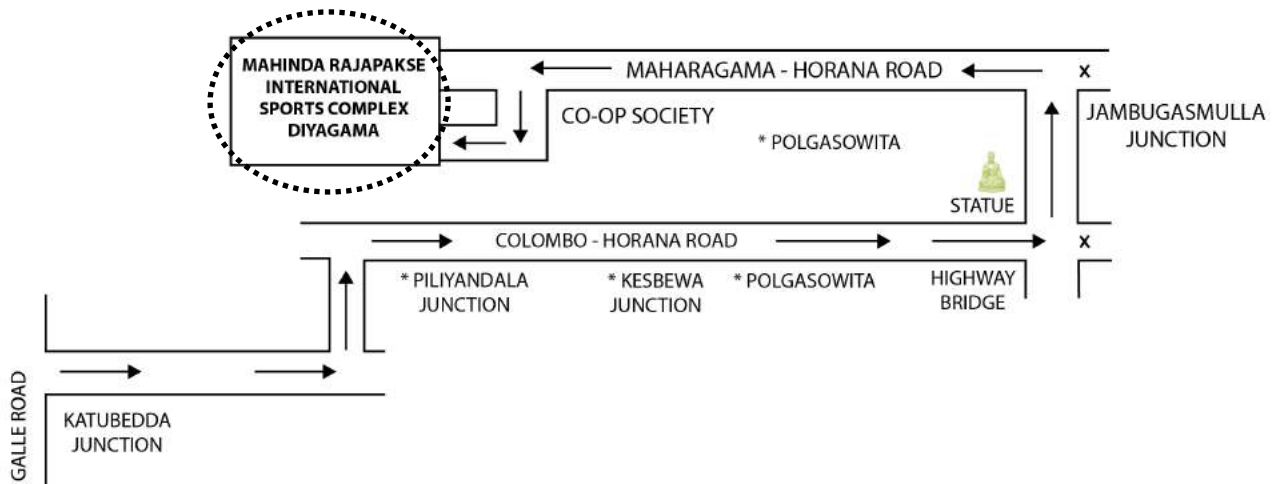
MAHINDA RAJAPAKSE INTERNATIONAL SPORTS COMPLEX DIYAGAMA

MAHARAGAMA - HORANA ROAD

x

CO-OP SOCIETY

* POLGASOWITA

JAMBUGASMULLA JUNCTION

STATUE

COLOMBO - HORANA ROAD

x

* PILIYANDALA JUNCTION

* KESBEWA JUNCTION

* POLGASOWITA

HIGHWAY BRIDGE

GALLE ROAD

KATUBEDDA JUNCTION